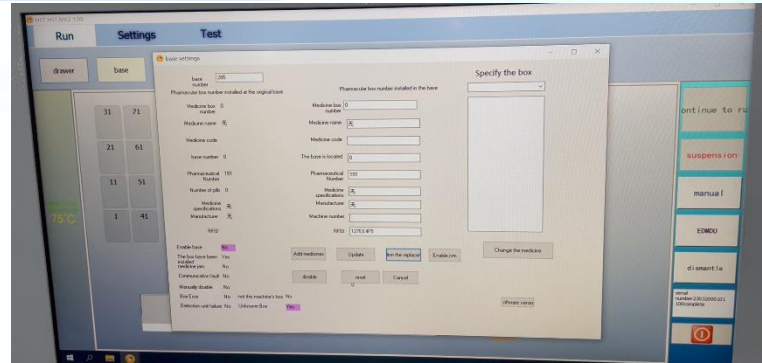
Run Settings Test

drawer base

base settings

base number 395

Pharmaceutical box number installed at the original base

Pharmaceutical box number installed in the base

Specify the box

Medicine box number 0

Medicine box number 0

Medicine name 无

Medicine name 无

Medicine code

Medicine code

base number 0

The base is located 0

Pharmaceutical Number 155

Pharmaceutical Number 155

Number of pills 0

Medicine specifications 无

Medicine specifications 无

Manufacturer 无

Manufacturer 无

Machine number

RFID

RFID 1275L4F5

Enable base No

The box have been installed medicine yes Yes

No

Communication fault No

Manually disable No

Box Error No not the machine's box No

Detection unit failure No Unknown Box Yes

Add medicines Update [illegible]m the replacem Enable pre

disable reset Cancel

Change the medicine

sfmware versio

31 71

21 61

11 51

1 41

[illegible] °C

ontinue to ru

suspension

manual

EDMDU

dismantle

serial number:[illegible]

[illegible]